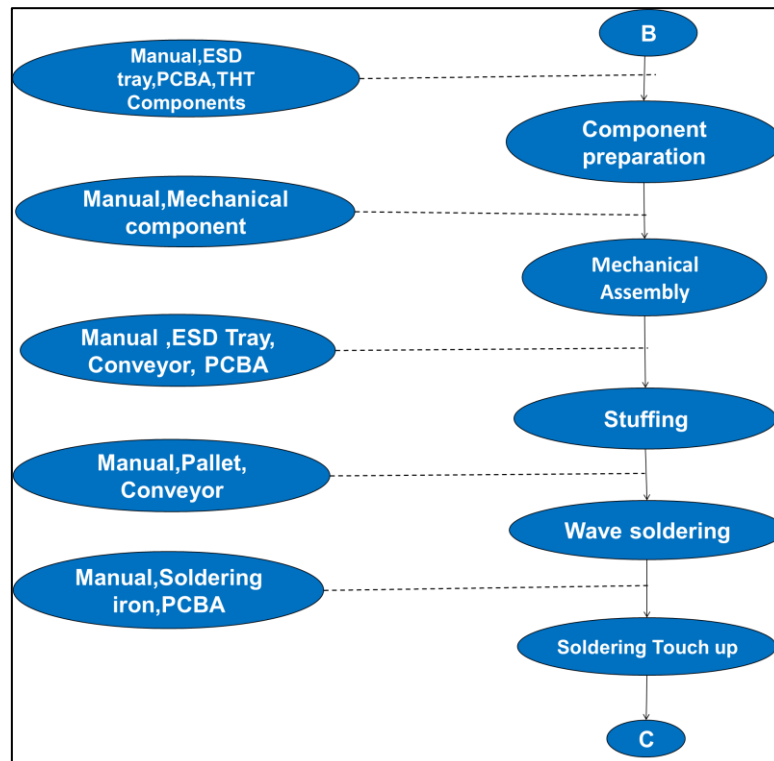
B

Manual,ESD tray,PCBA,THT Components

Component preparation

Manual,Mechanical component

Mechanical Assembly

Manual ,ESD Tray, Conveyor, PCBA

Stuffing

Manual,Pallet, Conveyor

Wave soldering

Manual,Soldering iron,PCBA

Soldering Touch up

C